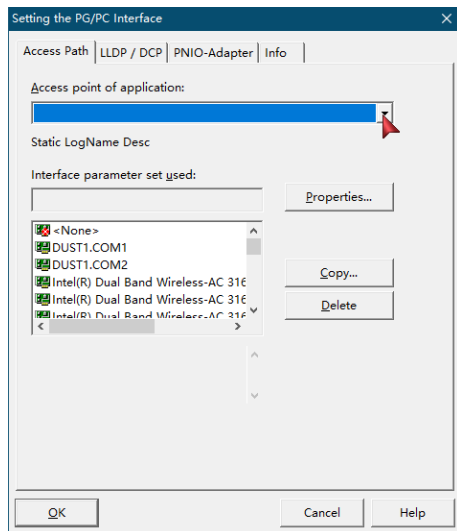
Setting the PG/PC Interface

Access Path | LLDP / DCP | PNIO-Adapter | Info

Access point of application:

Static LogName Desc

Interface parameter set used:

Properties...

<None>
DUST1.COM1
DUST1.COM2
Intel(R) Dual Band Wireless-AC 316
Intel(R) Dual Band Wireless-AC 316
Intel(R) Dual Band Wireless-AC 316

Copy...

Delete

OK

Cancel

Help